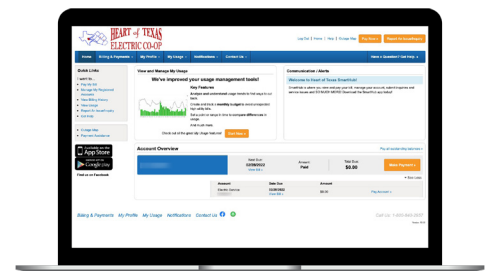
HEART of TEXAS ELECTRIC CO-OP

Log Out | Home | Help | Outage Map

Pay Now

Report An Issue

Home | Billing & Payments | My Profile | My Usage | Notifications | Contact Us

Have a Question? Get Help

Quick Links

I want to...

View and Manage My Usage

We've improved your usage management tools!

Key Features

Analyze and understand usage trends to find ways to cut back.

Create and track a monthly budget to avoid unexpected high utility bills.

Set a goal on usage to compare differences in usage.

And much more.

Check out all the great My Usage features!

Start Now

Communication / Alerts

Welcome to Heart of Texas SmartHub!

Outage Map

Pay with SmartHub

Available on the App Store

GET IT ON Google Play

Find us on Facebook

Account Overview

Total Due

02/28/2022

Amount

Paid

Total Due

$0.00

Make Payment

Amount

Date Due

02/28/2022

$0.00

Pay Account

Billing & Payments | My Profile | My Usage | Notifications | Contact Us

Call us: 1-800-840-2957